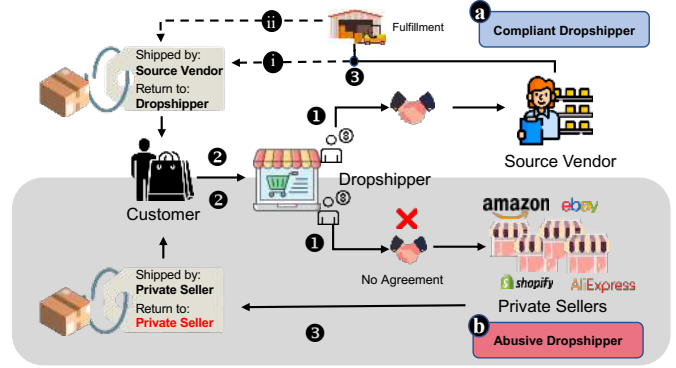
ii

Fulfillment

a

Compliant Dropshipper

Shipped by:
Source Vendor
Return to:
Dropshipper

i

3

1

2

Customer

Dropshipper

Source Vendor

2

amazon ebay

1

No Agreement

shopify AliExpress

Private Sellers

Shipped by:
Private Seller
Return to:
Private Seller

3

b

Abusive Dropshipper